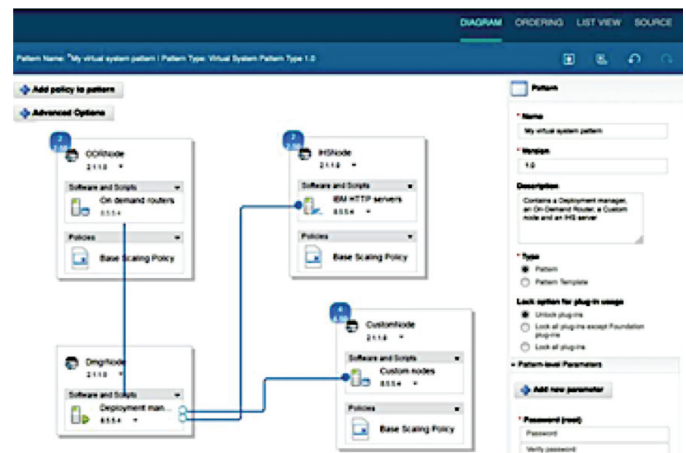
DIAGRAM ORDERING LIST VIEW SOURCE

Pattern Name: *My virtual system pattern | Pattern Type: Virtual System Pattern Type 1.0

Add policy to pattern

Advanced Options

2

ODRNode
2.1.1.0

Software and Scripts
On demand routers
8.5.5.4

Policies
Base Scaling Policy

2

IHSNode
2.1.1.0

Software and Scripts
IBM HTTP servers
8.5.5.4

Policies
Base Scaling Policy

DmgrNode
2.1.1.0

Software and Scripts
Deployment man...
8.5.5.4

4

CustomNode
2.1.1.0

Software and Scripts
Custom nodes
8.5.5.4

Policies
Base Scaling Policy

Pattern

* Name
My virtual system pattern

* Version
1.0

Description
Contains a Deployment manager, an On Demand Router, a Custom node and an IHS server

* Type
Pattern
Pattern Template

Lock option for plug-in usage
Unlock plug-ins
Lock all plug-ins except Foundation plug-ins
Lock all plug-ins

Pattern-level Parameters

Add new parameter

* Password (root)
Password
Verify password